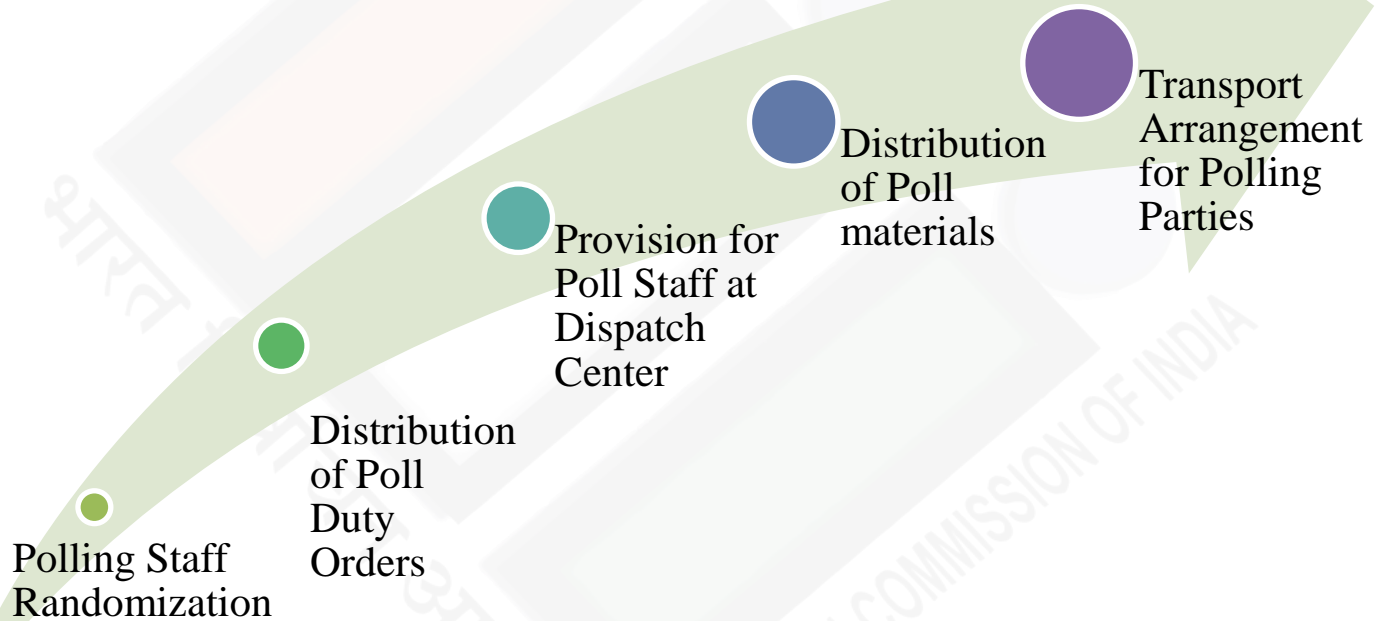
Polling Staff Randomization

Distribution of Poll Duty Orders

Provision for Poll Staff at Dispatch Center

Distribution of Poll materials

Transport Arrangement for Polling Parties

भारत निर्वाचन आयोग

COMMISSION OF INDIA